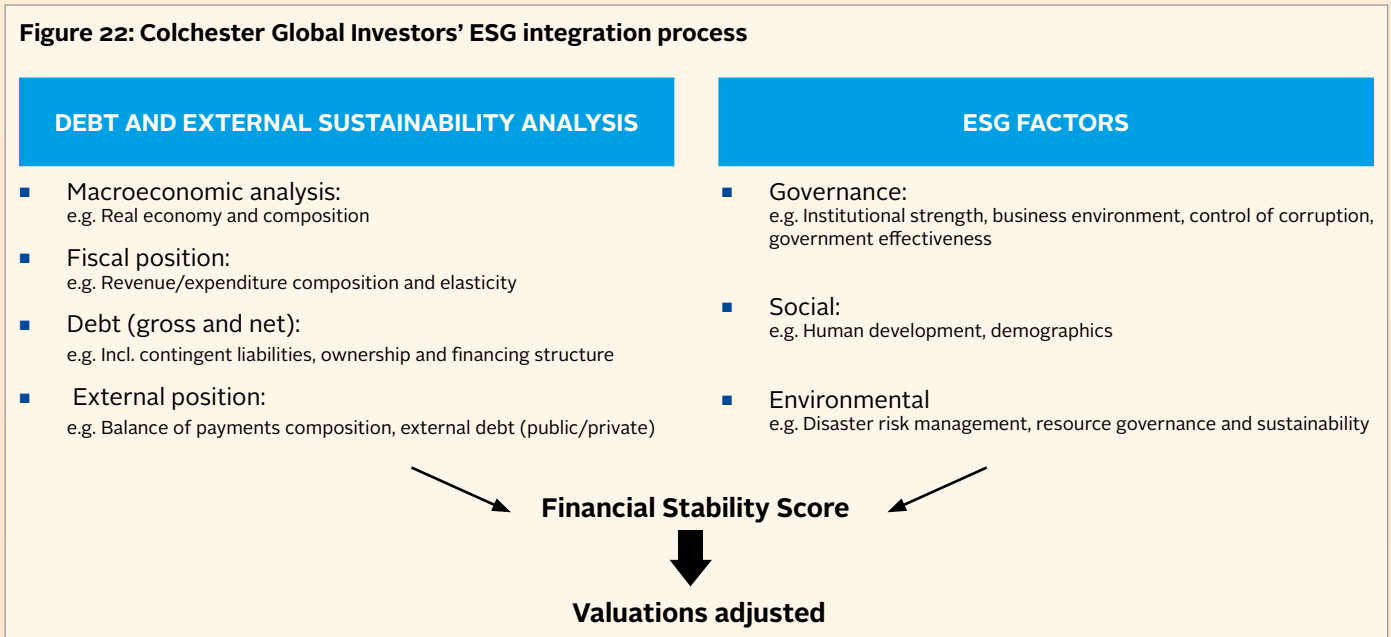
**Figure 22: Colchester Global Investors' ESG integration process**

DEBT AND EXTERNAL SUSTAINABILITY ANALYSIS

- Macroeconomic analysis:
e.g. Real economy and composition
- Fiscal position:
e.g. Revenue/expenditure composition and elasticity
- Debt (gross and net):
e.g. Incl. contingent liabilities, ownership and financing structure
- External position:
e.g. Balance of payments composition, external debt (public/private)

ESG FACTORS

- Governance:
e.g. Institutional strength, business environment, control of corruption, government effectiveness
- Social:
e.g. Human development, demographics
- Environmental
e.g. Disaster risk management, resource governance and sustainability

**Financial Stability Score**

**Valuations adjusted**